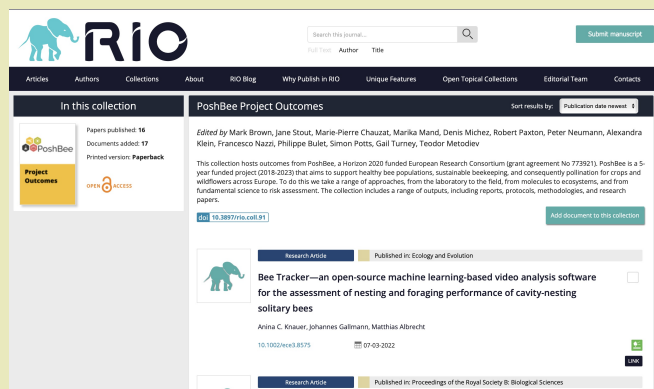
RIO

Search this journal...

Full Text Author Title

Submit manuscript

Articles Authors Collections About RIO Blog Why Publish in RIO Unique Features Open Topical Collections Editorial Team Contacts

In this collection

PoshBee

Project Outcomes

Papers published: 16
Documents added: 17
Printed version: Paperback

OPEN ACCESS

PoshBee Project Outcomes

Sort results by: Publication date newest

Edited by Mark Brown, Jane Stout, Marie-Pierre Chauzat, Marika Mand, Denis Michez, Robert Paxton, Peter Neumann, Alexandra Klein, Francesco Nazzi, Philippe Bulet, Simon Potts, Gail Turney, Teodor Metodiev

This collection hosts outcomes from PoshBee, a Horizon 2020 funded European Research Consortium (grant agreement No 773921). PoshBee is a 5-year funded project (2018-2023) that aims to support healthy bee populations, sustainable beekeeping, and consequently pollination for crops and wildflowers across Europe. To do this we take a range of approaches, from the laboratory to the field, from molecules to ecosystems, and from fundamental science to risk assessment. The collection includes a range of outputs, including reports, protocols, methodologies, and research papers.

doi 10.3897/rio.coll.91

Add document to this collection

Research Article

Published in: Ecology and Evolution

Bee Tracker—an open-source machine learning-based video analysis software for the assessment of nesting and foraging performance of cavity-nesting solitary bees

Anina C. Knauer, Johannes Gallmann, Matthias Albrecht

10.1002/ece3.8575

07-03-2022

LINK

Research Article

Published in: Proceedings of the Royal Society B: Biological Sciences